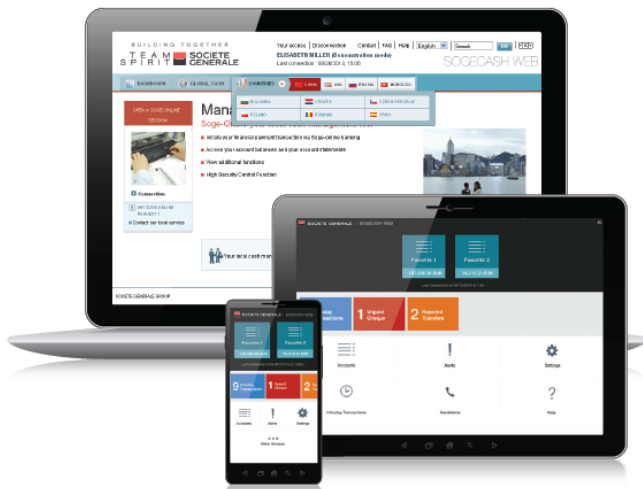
BUILDING TOGETHER
TEAM SPIRIT SOCIETE GENERALE

Your access | Disconnection | Contact | FAQ | Help | English | Search | OK
ELISABETH MILLER (Demonstration mode)
Last connection : 08/08/2013, 15:08

SOGECASH WEB

DASHBOARD | GLOBAL CASH | COUNTRIES | CHINA | USA | RUSSIA | MOROCCO

BULGARIA | CROATIE | CZECH REPUBLIC
POLAND | ROMANIA | SPAIN

OPEN A SOGE-ONLINE SESSION

Mana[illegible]
Soge-O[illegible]

Initiate your financial payment/execution via Soge-online banking
Access your account balances and your account statements
View additional functions
High Security Central Function

Connection
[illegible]
Contact our local service

Your local cash man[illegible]

SOCIETE GENERALE GROUP

SOCIETE GENERALE | SOGECASH WEB

Favourite 1
Favourite 2

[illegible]day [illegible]sactions
1 Unpaid Cheque
2 Rejected Transfers

Accounts
Alerts
Settings
Intraday Transactions
Assistance
Help

SOCIETE GENERALE | SOGECASH WEB
Favourite 1
Favourite 2
9 Intraday Transactions
1 Unpaid Cheque
2 Rejected Transfers
Accounts
Alerts
Settings
Other Services